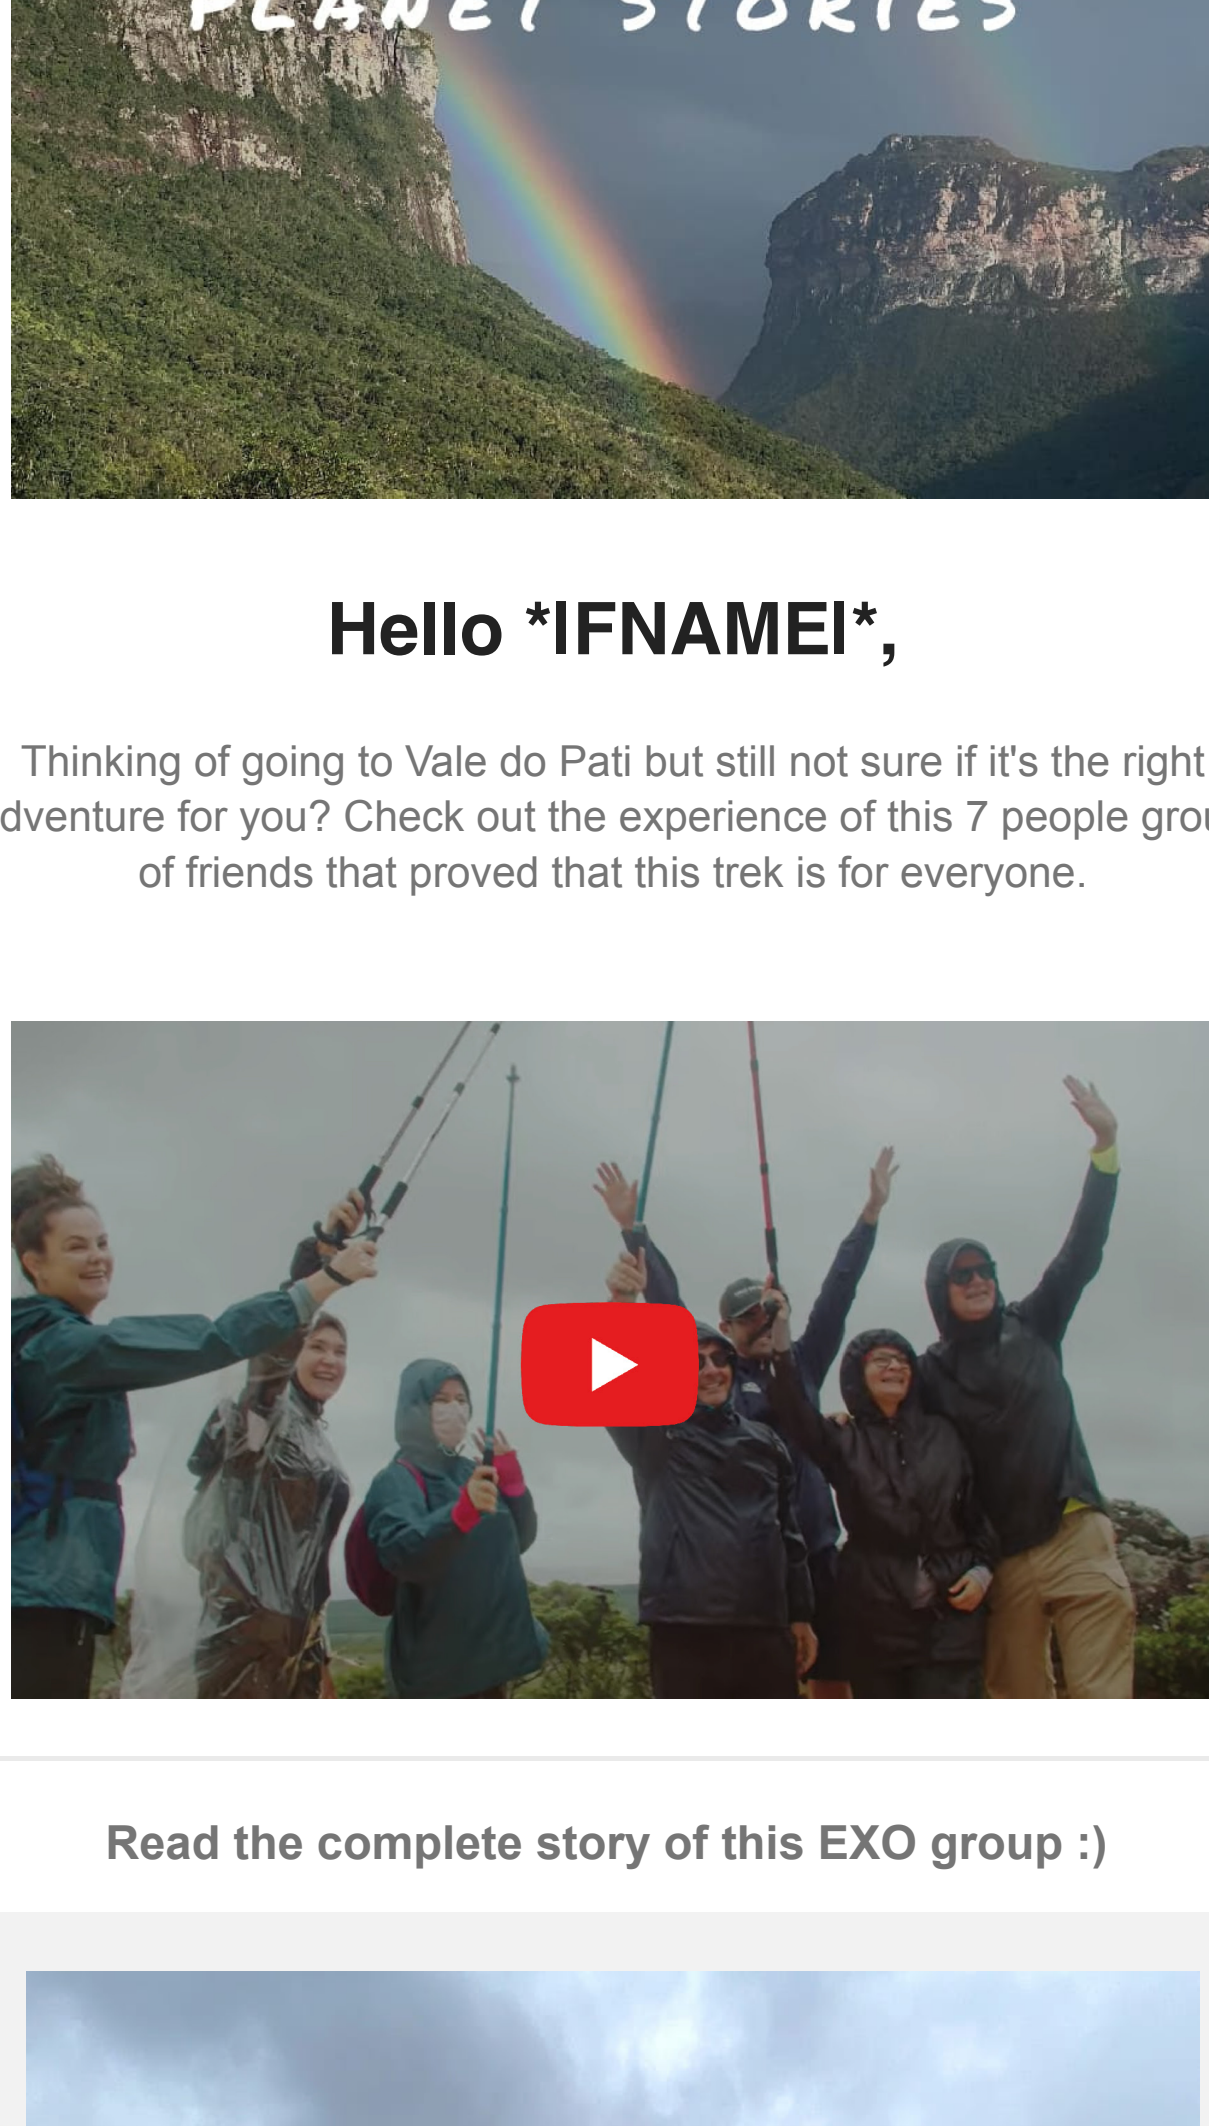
PLANET STORIES

Hello *|FNAME|*,

Thinking of going to Vale do Pati but still not sure if it's the right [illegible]dventure for you? Check out the experience of this 7 people gro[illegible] of friends that proved that this trek is for everyone.

Read the complete story of this EXO group :)